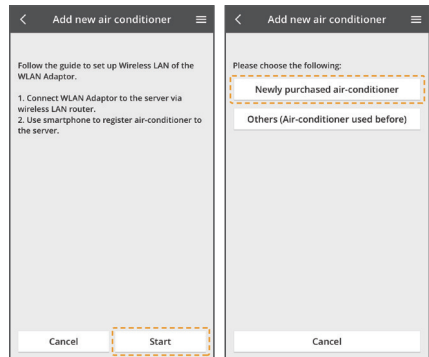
Add new air conditioner

Follow the guide to set up Wireless LAN of the WLAN Adaptor.

1. Connect WLAN Adaptor to the server via wireless LAN router.
2. Use smartphone to register air-conditioner to the server.

Cancel

Start

Add new air conditioner

Please choose the following:

Newly purchased air-conditioner

Others (Air-conditioner used before)

Cancel